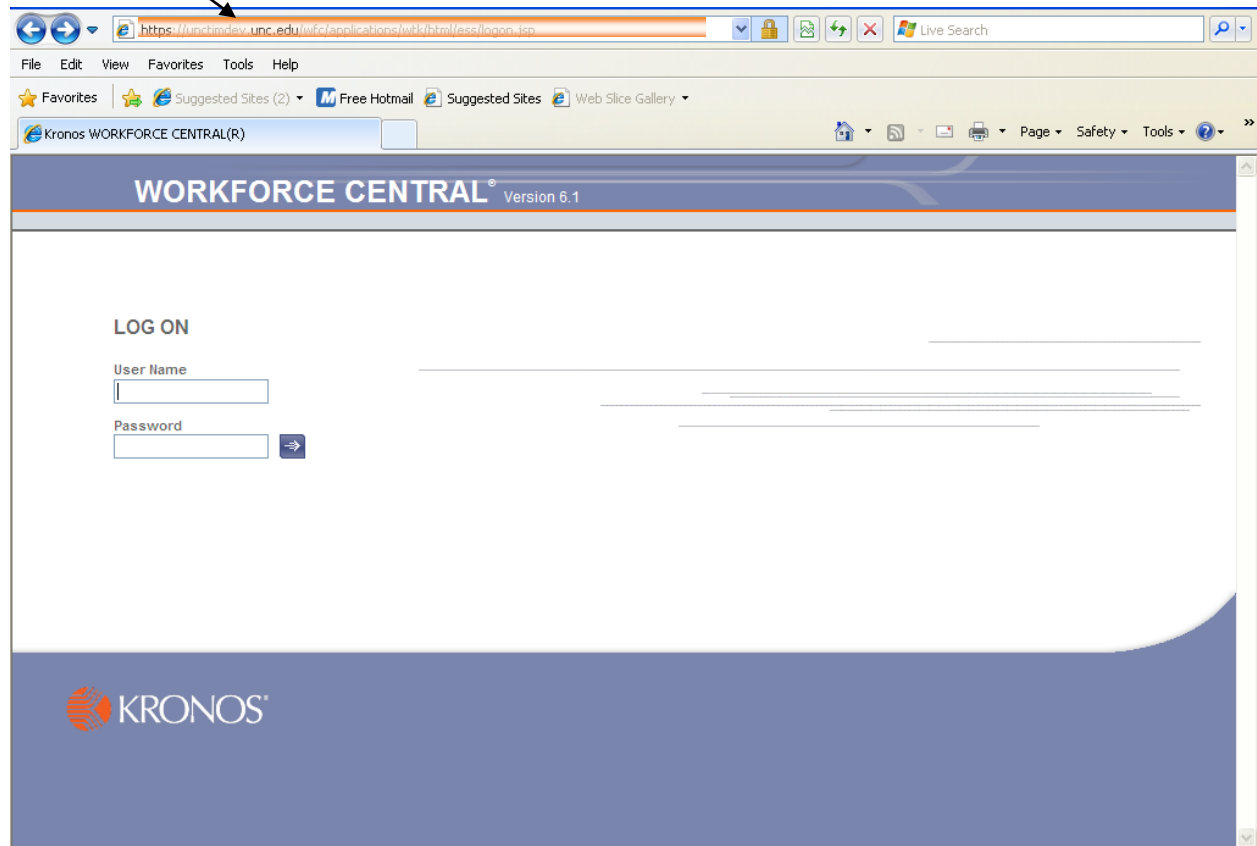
https://unctimdev.unc.edu/wfc/applications/wtk/html/ess/logon.jsp

Live Search

File Edit View Favorites Tools Help

Favorites Suggested Sites (2) Free Hotmail Suggested Sites Web Slice Gallery

Kronos WORKFORCE CENTRAL(R)

Page Safety Tools

WORKFORCE CENTRAL® Version 6.1

LOG ON

User Name

Password

KRONOS®